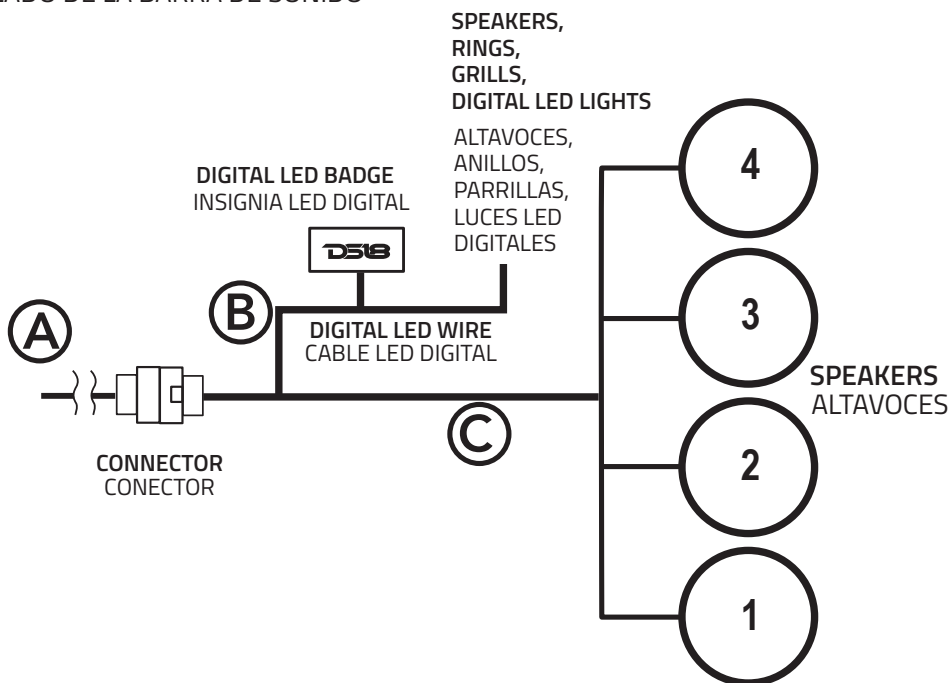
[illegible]ADO DE LA BARRA DE SONIDO

SPEAKERS, RINGS, GRILLS, DIGITAL LED LIGHTS

ALTAVOCES, ANILLOS, PARRILLAS, LUCES LED DIGITALES

DIGITAL LED BADGE
INSIGNIA LED DIGITAL

DS18

4

3

2

1

B

A

DIGITAL LED WIRE
CABLE LED DIGITAL

SPEAKERS
ALTAVOCES

C

CONNECTOR
CONECTOR